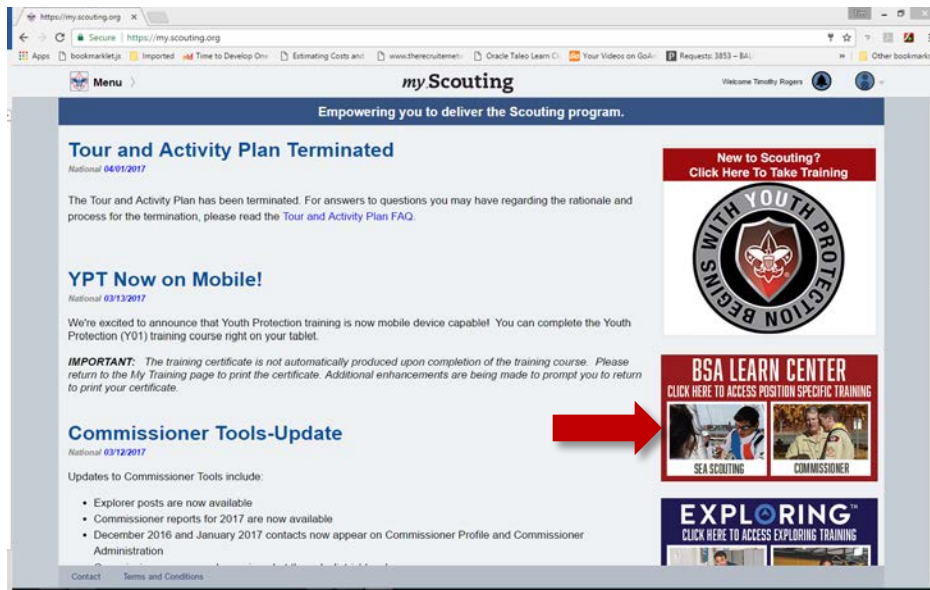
https://my.scouting.org ×

Secure | https://my.scouting.org

Apps bookmarklet.js Imported Time to Develop One Estimating Costs and www.therecruitement Oracle Taleo Learn Ce Your Videos on GoA Requests: 3853 – BAL » Other bookmarks

Menu

my Scouting

Welcome Timothy Rogers

Empowering you to deliver the Scouting program.

Tour and Activity Plan Terminated

National 04/01/2017

The Tour and Activity Plan has been terminated. For answers to questions you may have regarding the rationale and process for the termination, please read the Tour and Activity Plan FAQ.

YPT Now on Mobile!

National 03/13/2017

We're excited to announce that Youth Protection training is now mobile device capable! You can complete the Youth Protection (Y01) training course right on your tablet.

IMPORTANT: The training certificate is not automatically produced upon completion of the training course. Please return to the My Training page to print the certificate. Additional enhancements are being made to prompt you to return to print your certificate.

Commissioner Tools-Update

National 03/12/2017

Updates to Commissioner Tools include:

• Explorer posts are now available
• Commissioner reports for 2017 are now available
• December 2016 and January 2017 contacts now appear on Commissioner Profile and Commissioner Administration
• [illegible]

New to Scouting? Click Here To Take Training

YOUTH PROTECTION BEGINS WITH YOU

BSA LEARN CENTER
CLICK HERE TO ACCESS POSITION SPECIFIC TRAINING

SEA SCOUTING COMMISSIONER

EXPLORING
CLICK HERE TO ACCESS EXPLORING TRAINING

Contact Terms and Conditions